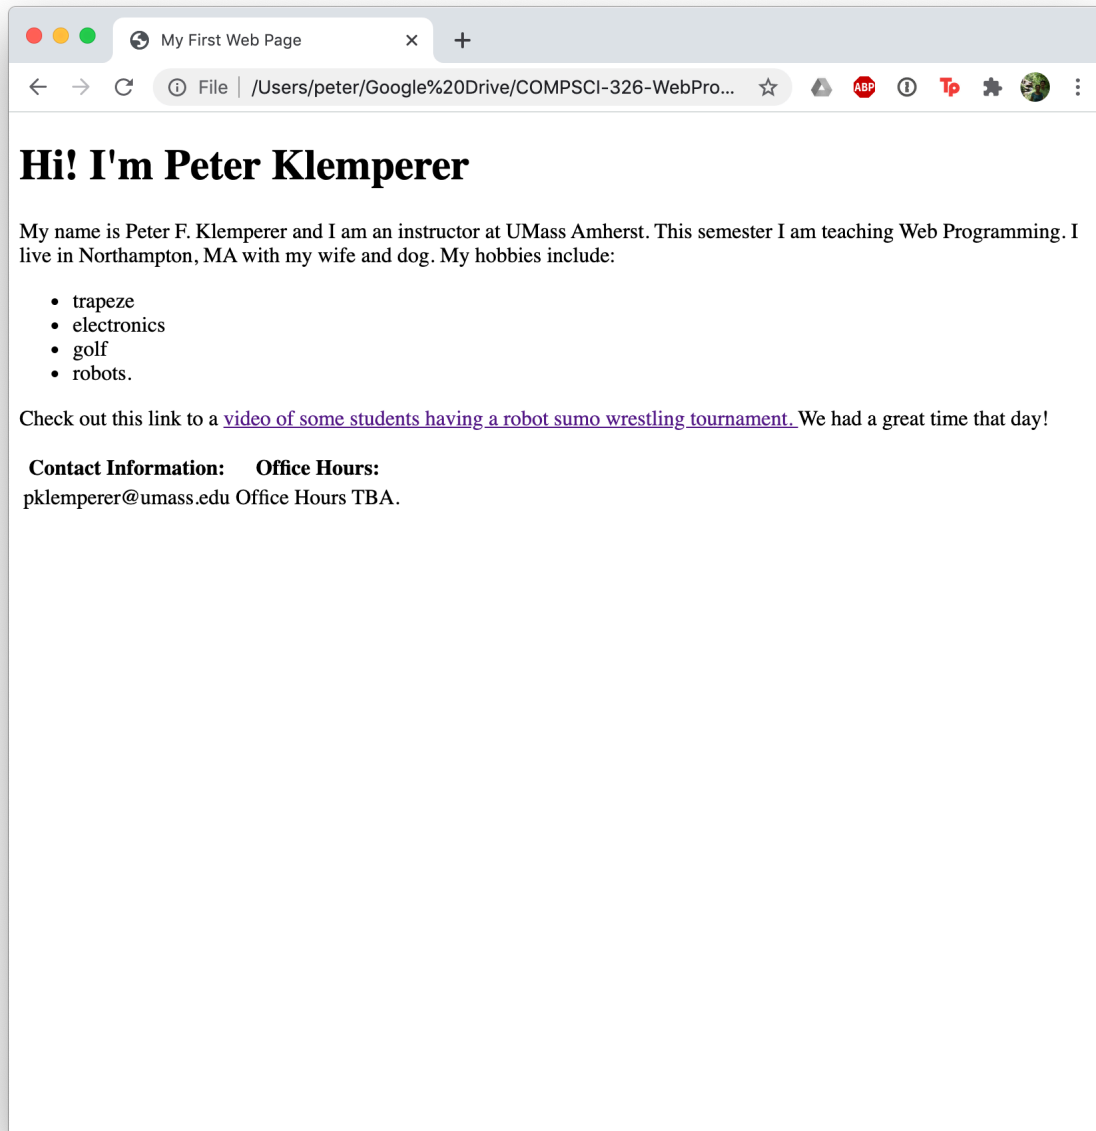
My First Web Page ×

File /Users/peter/Google%20Drive/COMPSCI-326-WebPro...

ABP

# Hi! I'm Peter Klemperer

My name is Peter F. Klemperer and I am an instructor at UMass Amherst. This semester I am teaching Web Programming. I live in Northampton, MA with my wife and dog. My hobbies include:

- trapeze
- electronics
- golf
- robots.

Check out this link to a video of some students having a robot sumo wrestling tournament. We had a great time that day!

| Contact Information: | Office Hours: |
|---|---|
| pklemperer@umass.edu | Office Hours TBA. |